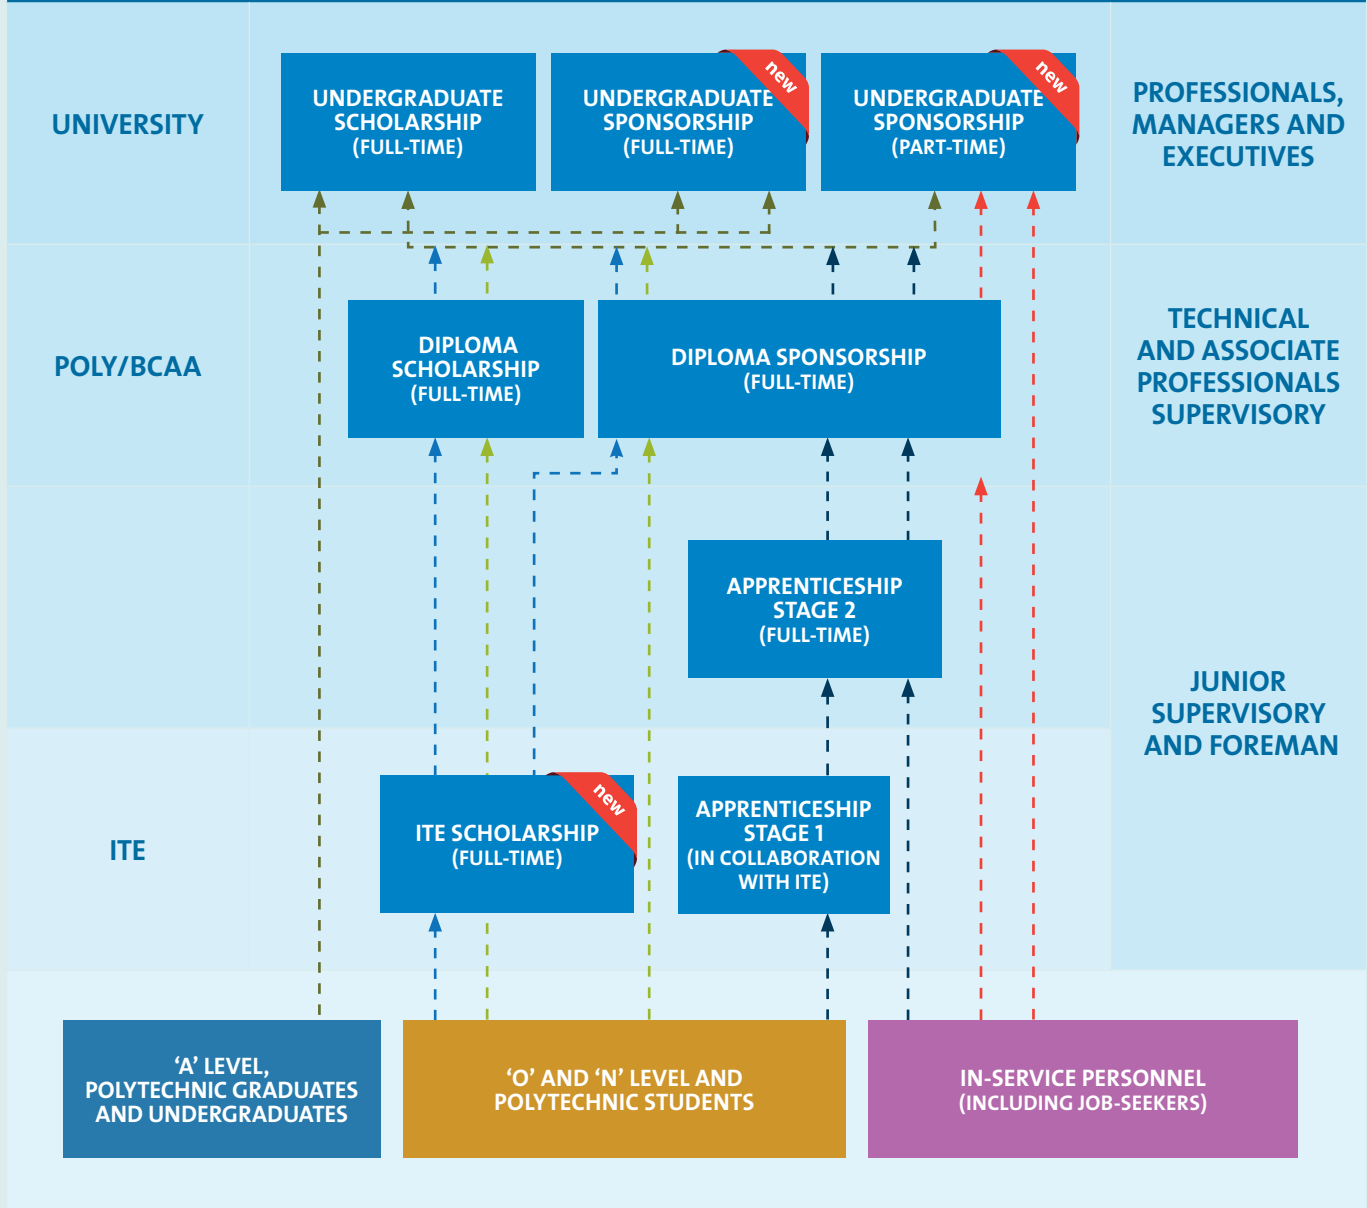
UNIVERSITY

UNDERGRADUATE SCHOLARSHIP (FULL-TIME)

new
UNDERGRADUATE SPONSORSHIP (FULL-TIME)

new
UNDERGRADUATE SPONSORSHIP (PART-TIME)

PROFESSIONALS, MANAGERS AND EXECUTIVES

POLY/BCAA

DIPLOMA SCHOLARSHIP (FULL-TIME)

DIPLOMA SPONSORSHIP (FULL-TIME)

TECHNICAL AND ASSOCIATE PROFESSIONALS SUPERVISORY

APPRENTICESHIP STAGE 2 (FULL-TIME)

JUNIOR SUPERVISORY AND FOREMAN

ITE

new
ITE SCHOLARSHIP (FULL-TIME)

APPRENTICESHIP STAGE 1 (IN COLLABORATION WITH ITE)

‘A’ LEVEL, POLYTECHNIC GRADUATES AND UNDERGRADUATES

‘O’ AND ‘N’ LEVEL AND POLYTECHNIC STUDENTS

IN-SERVICE PERSONNEL (INCLUDING JOB-SEEKERS)